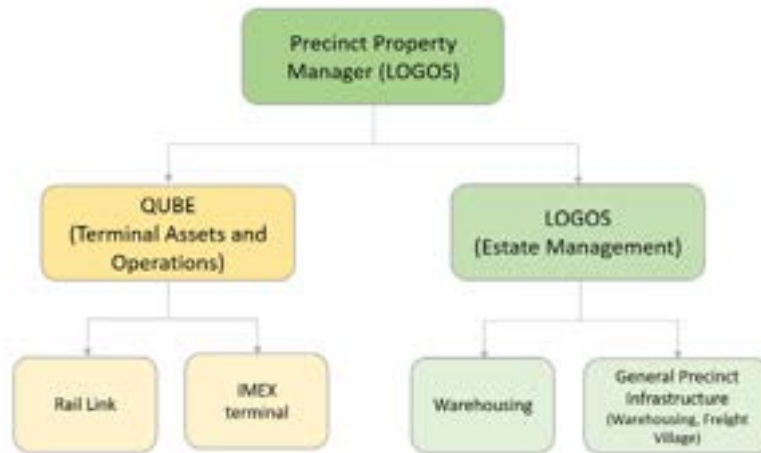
Precinct Property Manager (LOGOS)

QUBE (Terminal Assets and Operations)

LOGOS (Estate Management)

Rail Link

IMEX terminal

Warehousing

General Precinct Infrastructure (Warehousing, Freight Village)